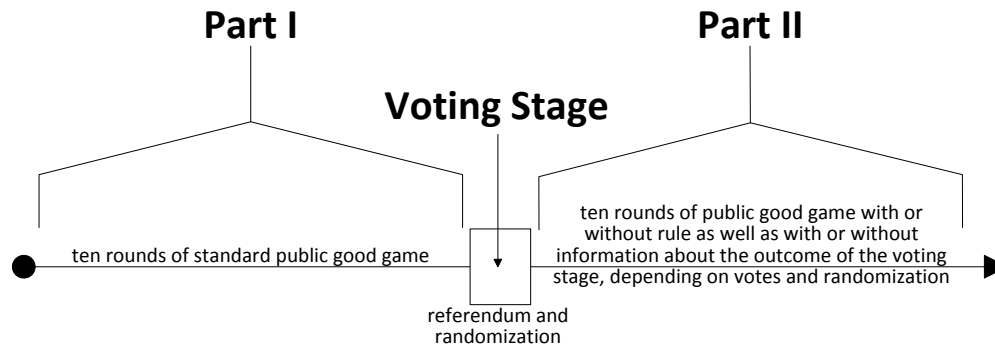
Part I

Voting Stage

Part II

ten rounds of standard public good game

referendum and randomization

ten rounds of public good game with or without rule as well as with or without information about the outcome of the voting stage, depending on votes and randomization